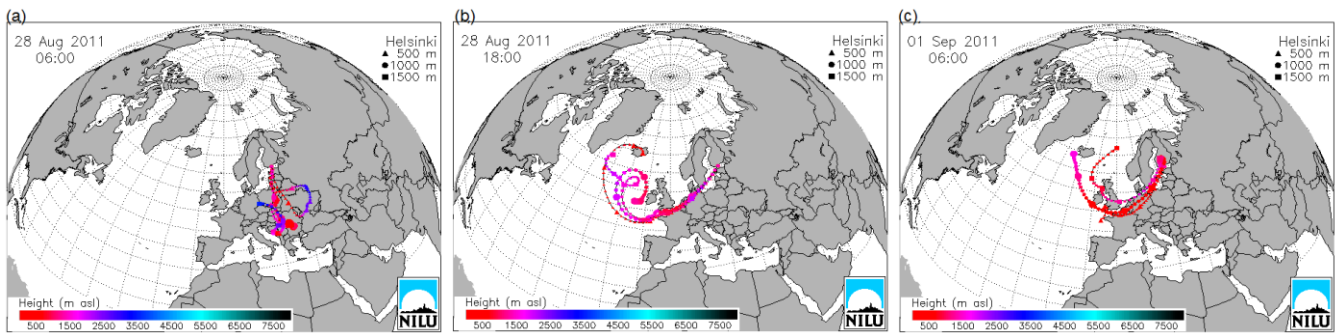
(a)
28 Aug 2011
06:00
Helsinki
▲ 500 m
● 1000 m
■ 1500 m
Height (m asl)
500 1500 2500 3500 4500 5500 6500 7500
NILU

(b)
28 Aug 2011
18:00
Helsinki
▲ 500 m
● 1000 m
■ 1500 m
Height (m asl)
500 1500 2500 3500 4500 5500 6500 7500
NILU

(c)
01 Sep 2011
06:00
Helsinki
▲ 500 m
● 1000 m
■ 1500 m
Height (m asl)
500 1500 2500 3500 4500 5500 6500 7500
NILU